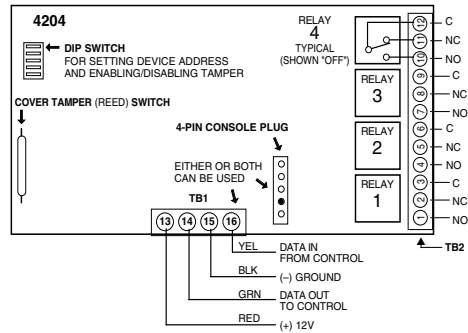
4204

DIP SWITCH FOR SETTING DEVICE ADDRESS AND ENABLING/DISABLING TAMPER

RELAY 4 TYPICAL (SHOWN "OFF")

COVER TAMPER (REED) SWITCH

4-PIN CONSOLE PLUG

EITHER OR BOTH CAN BE USED

RELAY 3

RELAY 2

RELAY 1

TB1

13 14 15 16

12 C
11 NC
10 NO
9 C
8 NC
7 NO
6 C
5 NC
4 NO
3 C
2 NC
1 NO

TB2

YEL DATA IN FROM CONTROL

BLK (–) GROUND

GRN DATA OUT TO CONTROL

RED (+) 12V